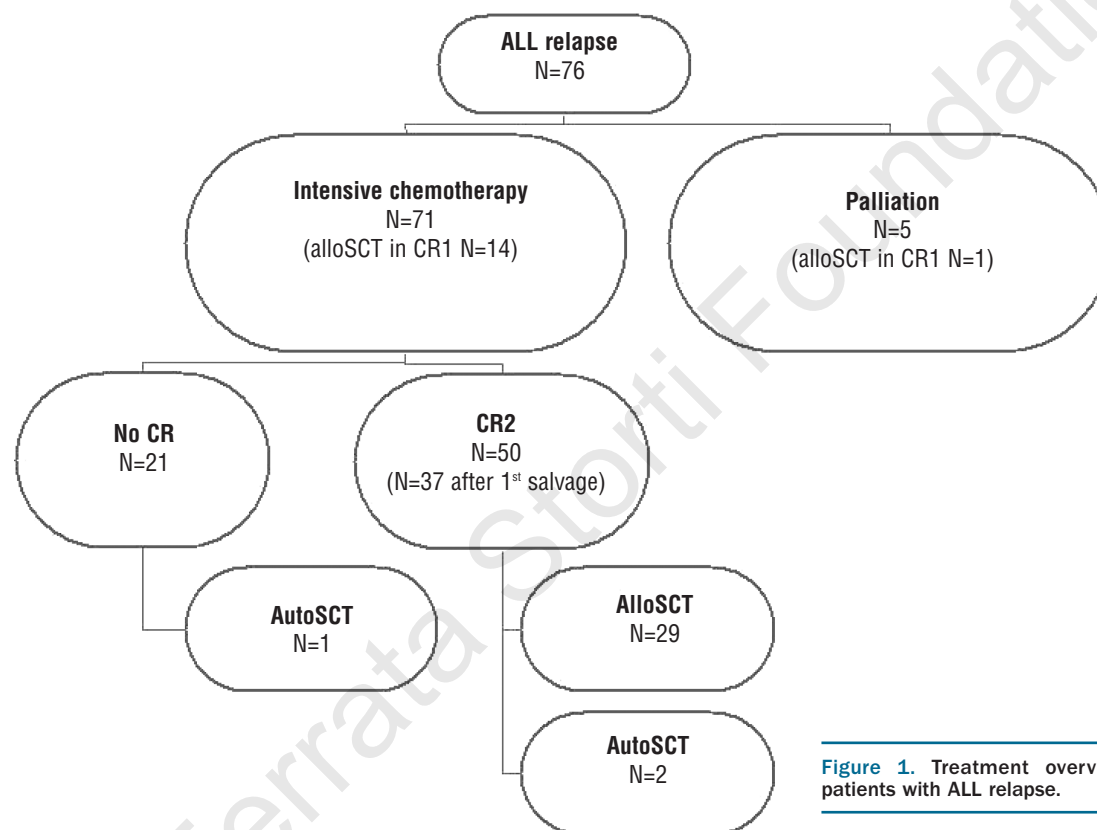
ALL relapse
N=76

Intensive chemotherapy
N=71
(alloSCT in CR1 N=14)

Palliation
N=5
(alloSCT in CR1 N=1)

No CR
N=21

CR2
N=50
(N=37 after 1$^{st}$ salvage)

AutoSCT
N=1

AlloSCT
N=29

AutoSCT
N=2

Figure 1. Treatment overv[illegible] patients with ALL relapse.

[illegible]rrata Storti Foundati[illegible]